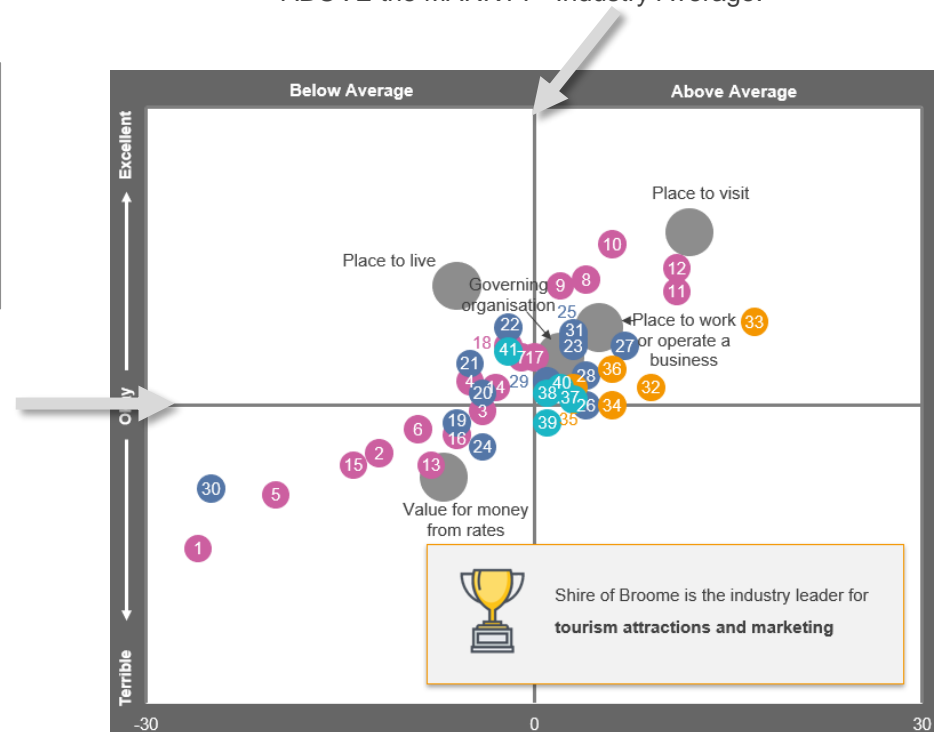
ABOVE the MARKYT® Industry Average.

Below Average

Above Average

Excellent

Okay

Terrible

Place to visit

10

12

11

Place to live

9

8

Governing organisation

25

22

31

Place to work or operate a business

33

18

41

7

17

23

27

21

29

36

4

14

20

28

40

32

38

37

26

34

3

19

39

35

6

16

24

15

2

13

30

5

Value for money from rates

1

Shire of Broome is the industry leader for **tourism attractions and marketing**

-30

0

30